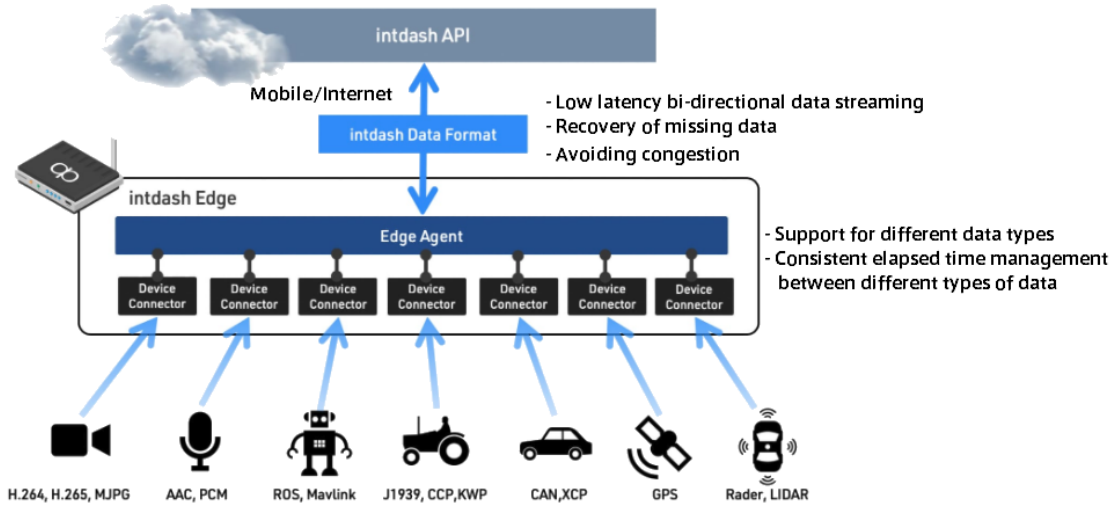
intdash API

Mobile/Internet

intdash Data Format

- Low latency bi-directional data streaming
- Recovery of missing data
- Avoiding congestion

intdash Edge

Edge Agent

- Support for different data types
- Consistent elapsed time management between different types of data

Device Connector

Device Connector

Device Connector

Device Connector

Device Connector

Device Connector

Device Connector

H.264, H.265, MJPG

AAC, PCM

ROS, Mavlink

J1939, CCP,KWP

CAN,XCP

GPS

Rader, LIDAR